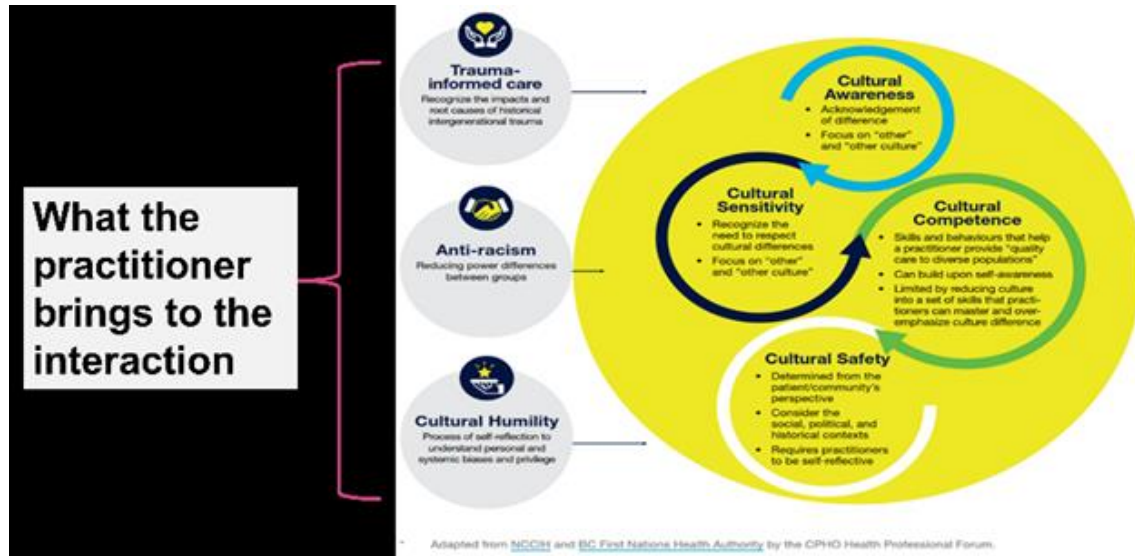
What the practitioner brings to the interaction

Trauma-informed care
Recognize the impacts and root causes of historical intergenerational trauma

Anti-racism
Reducing power differences between groups

Cultural Humility
Process of self-reflection to understand personal and systemic biases and privilege

Cultural Awareness
• Acknowledgement of difference
• Focus on "other" and "other culture"

Cultural Sensitivity
• Recognize the need to respect cultural differences
• Focus on "other" and "other culture"

Cultural Competence
• Skills and behaviours that help a practitioner provide "quality care to diverse populations"
• Can build upon self-awareness
• Limited by reducing culture into a set of skills that practitioners can master and over-emphasize culture difference

Cultural Safety
• Determined from the patient/community's perspective
• Consider the social, political, and historical contexts
• Requires practitioners to be self-reflective

Adapted from NCCIH and BC First Nations Health Authority by the CPHO Health Professional Forum.